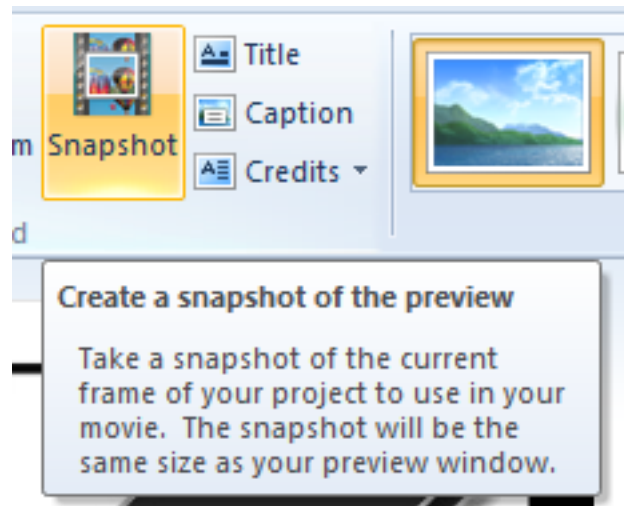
m Snapshot

Title

Caption

Credits

d

Create a snapshot of the preview

Take a snapshot of the current frame of your project to use in your movie.  The snapshot will be the same size as your preview window.